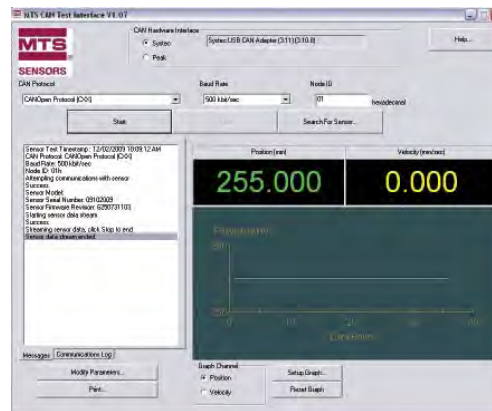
MTS CAN Test Interface V1.07

MTS
SENSORS

CAN Hardware Interface
Systec
Peak
Systec USB CAN Adapter (3/11) (3.10.0)

Help...

CAN Protocol
CANOpen Protocol (CiX)

Baud Rate
500 kbit/sec

Node ID
01
hexadecimal

Start

Search For Sensor...

Sensor Test Timestamp: 12/02/2009 10:09:12 AM
CAN Protocol: CANOpen Protocol (CiX)
Baud Rate: 500 kbit/sec
Node ID: 01h
Attempting communications with sensor
Success
Sensor Model:
Sensor Serial Number: 09102009
Sensor Firmware Revision: 0250731103
Starting sensor data stream
Success
Streaming sensor data, click Stop to end
Sensor data stream ended

Position (mm)
255.000

Velocity (mm/sec)
0.000

Position (mm)
300
200
250
0
10
20
30
40
Data Points

Messages
Communications Log

Modify Parameters...

Print...

Graph Channel
Position
Velocity

Setup Graph...

Reset Graph